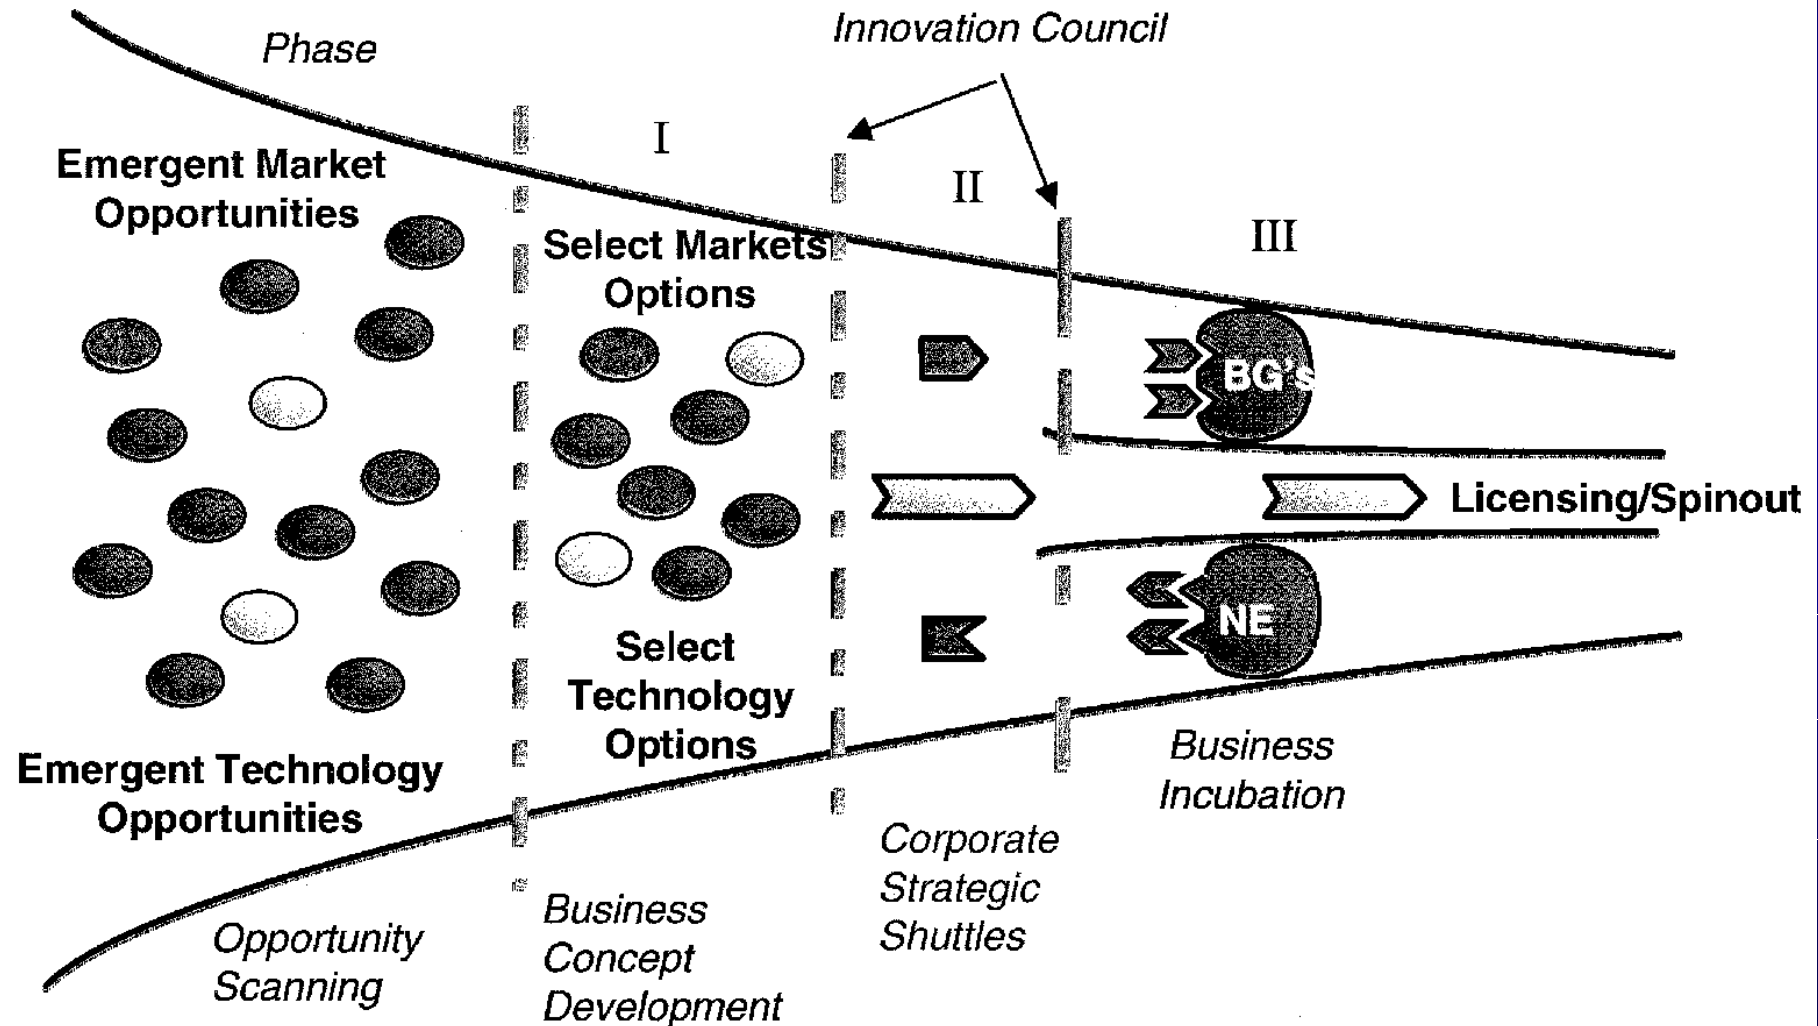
Phase

Innovation Council

I

II

III

Emergent Market Opportunities

Select Markets Options

BG's

Licensing/Spinout

NE

Select Technology Options

Emergent Technology Opportunities

Business Incubation

Corporate Strategic Shuttles

Opportunity Scanning

Business Concept Development